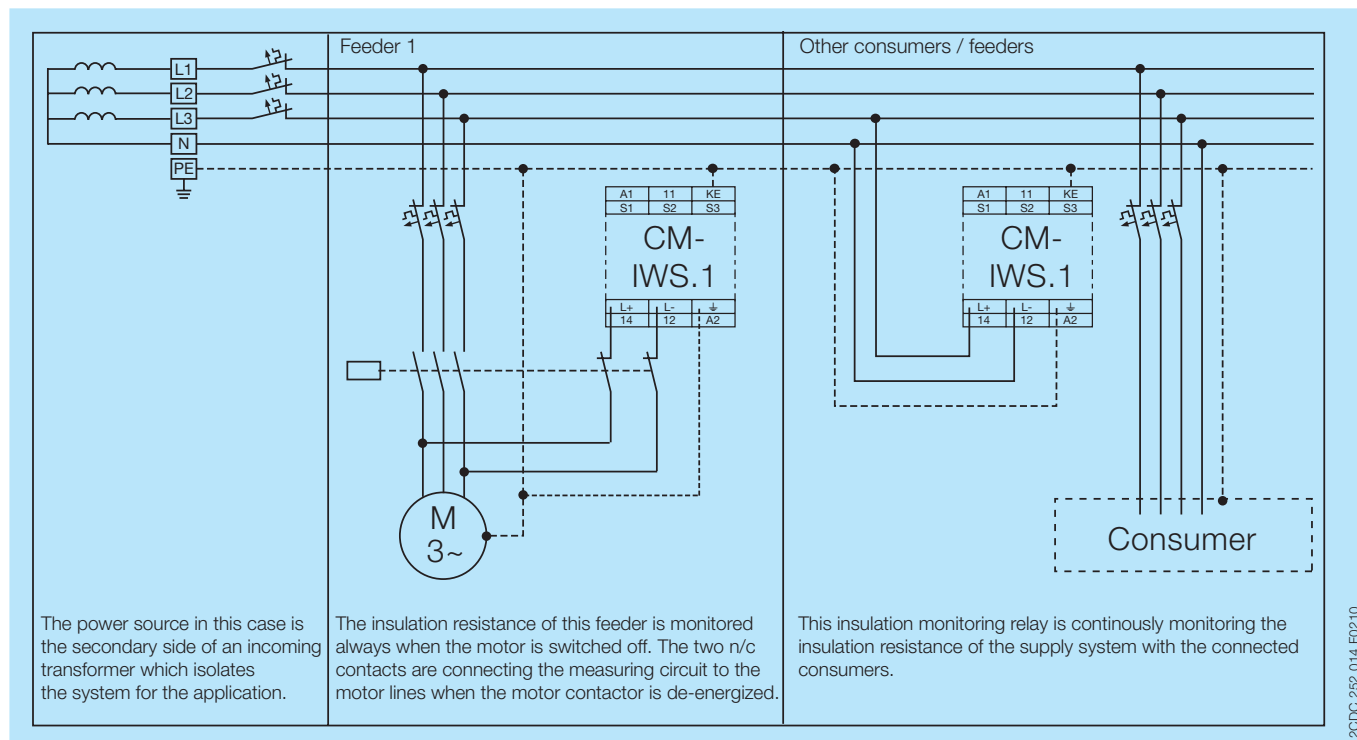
L1
L2
L3
N
PE

Feeder 1

A1 11 KE
S1 S2 S3
CM-IWS.1
L+ L- ⏚
14 12 A2

M
3~

Other consumers / feeders

A1 11 KE
S1 S2 S3
CM-IWS.1
L+ L- ⏚
14 12 A2

Consumer

The power source in this case is the secondary side of an incoming transformer which isolates the system for the application.

The insulation resistance of this feeder is monitored always when the motor is switched off. The two n/c contacts are connecting the measuring circuit to the motor lines when the motor contactor is de-energized.

This insulation monitoring relay is continously monitoring the insulation resistance of the supply system with the connected consumers.

2CDC 252 014 F0210